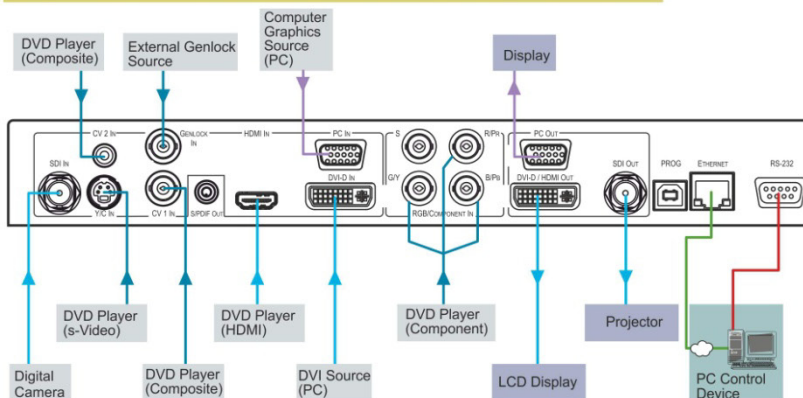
DVD Player (Composite)

External Genlock Source

Computer Graphics Source (PC)

Display

CV 2 IN

GENLOCK IN

HDMI IN

PC IN

S

R/PR

PC OUT

SDI IN

Y/C IN

CV 1 IN

S/PDIF OUT

DVI-D IN

G/Y

B/PB

RGB/COMPONENT IN

DVI-D / HDMI OUT

SDI OUT

PROG

ETHERNET

RS-232

DVD Player (s-Video)

DVD Player (HDMI)

DVD Player (Component)

Projector

Digital Camera

DVD Player (Composite)

DVI Source (PC)

LCD Display

PC Control Device